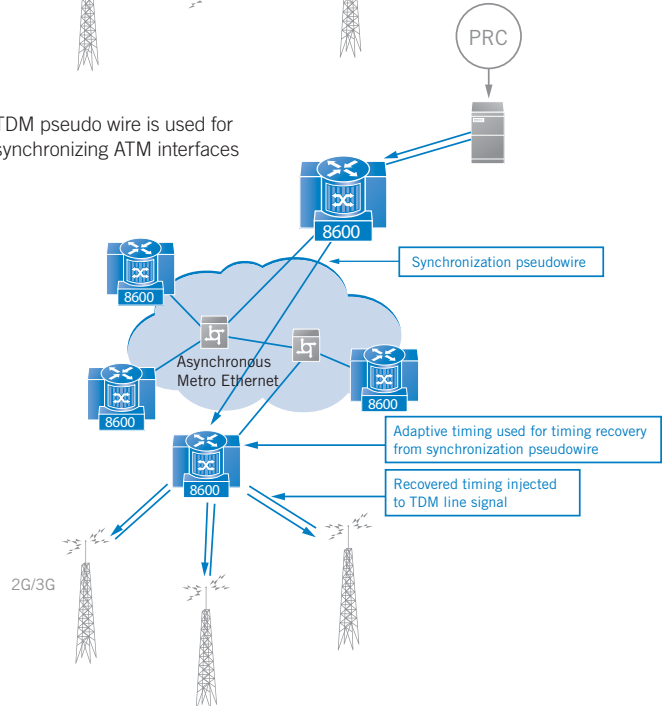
PRC

TDM pseudo wire is used for synchronizing ATM interfaces

8600

Synchronization pseudowire

8600

Asynchronous Metro Ethernet

8600

8600

Adaptive timing used for timing recovery from synchronization pseudowire

8600

Recovered timing injected to TDM line signal

2G/3G